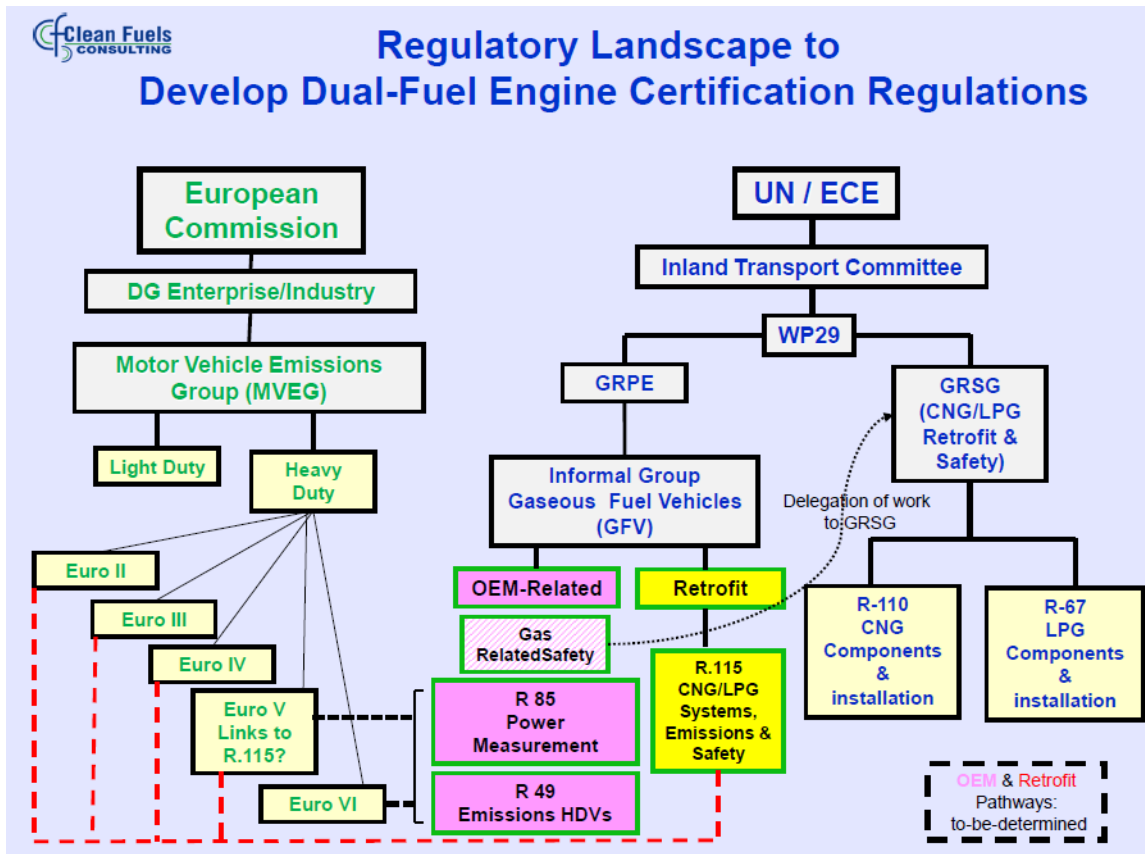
Clean Fuels CONSULTING

Regulatory Landscape to Develop Dual-Fuel Engine Certification Regulations

European Commission

DG Enterprise/Industry

Motor Vehicle Emissions Group (MVEG)

Light Duty

Heavy Duty

Euro II

Euro III

Euro IV

Euro V Links to R.115?

Euro VI

UN / ECE

Inland Transport Committee

WP29

GRPE

GRSG (CNG/LPG Retrofit & Safety)

Informal Group Gaseous Fuel Vehicles (GFV)

Delegation of work to GRSG

OEM-Related

Retrofit

Gas RelatedSafety

R 85 Power Measurement

R 49 Emissions HDVs

R.115 CNG/LPG Systems, Emissions & Safety

R-110 CNG Components & installation

R-67 LPG Components & installation

OEM & Retrofit Pathways: to-be-determined